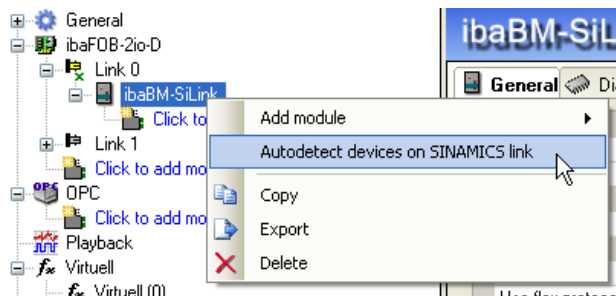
General
ibaFOB-2io-D
Link 0
ibaBM-SiLink
Click to
Link 1
Click to add mo
OPC
Click to add mo
Playback
Virtuell
Virtuell (0)

Add module
Autodetect devices on SINAMICS link
Copy
Export
Delete

ibaBM-SiL
General
Di